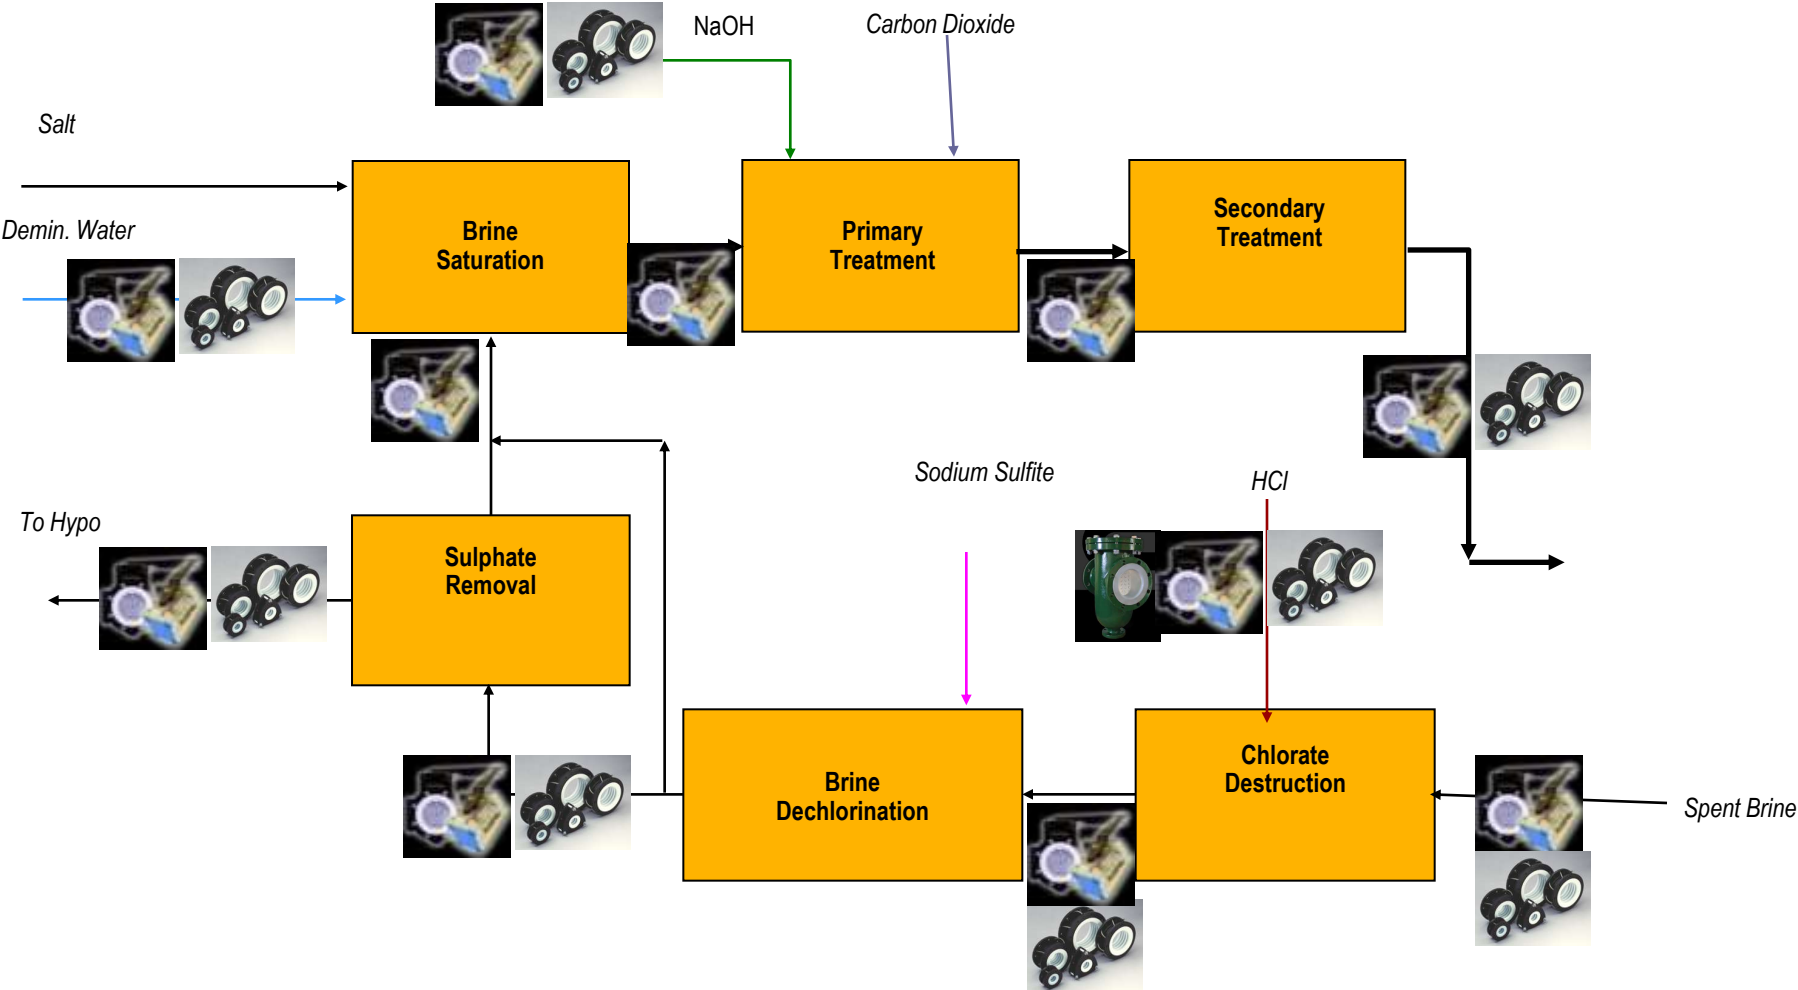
NaOH

Carbon Dioxide

Salt

Demin. Water

Brine Saturation

Primary Treatment

Secondary Treatment

Sodium Sulfite

HCl

To Hypo

Sulphate Removal

Brine Dechlorination

Chlorate Destruction

Spent Brine